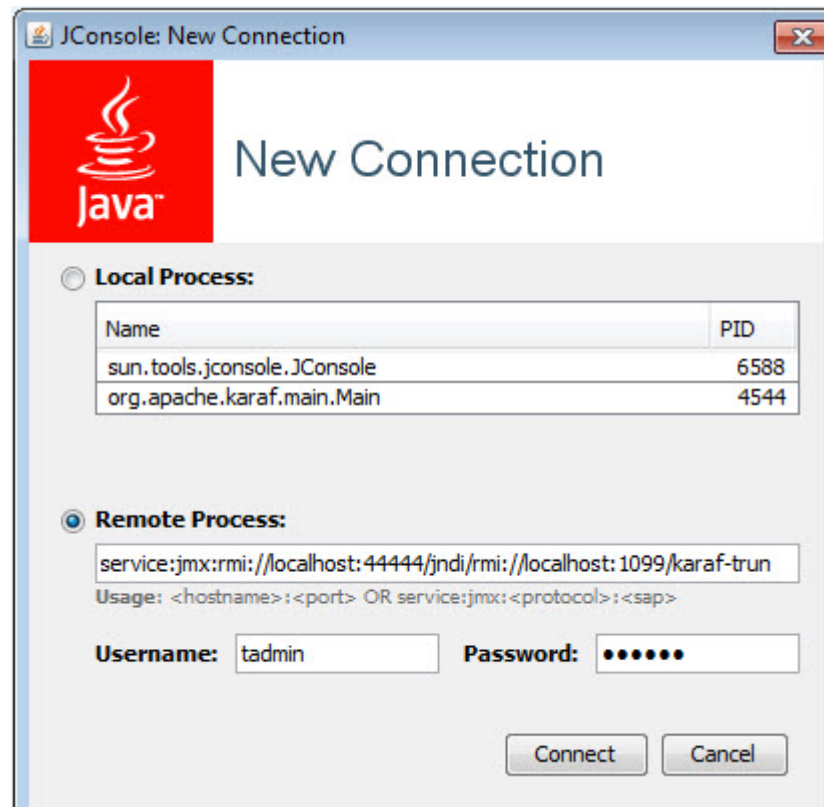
JConsole: New Connection

Java

New Connection

Local Process:

| Name | PID |
|---|---|
| sun.tools.jconsole.JConsole | 6588 |
| org.apache.karaf.main.Main | 4544 |

Remote Process:

service:jmx:rmi://localhost:44444/jndi/rmi://localhost:1099/karaf-trun

Usage: <hostname>:<port> OR service:jmx:<protocol>:<sap>

Username: tadmin Password: ●●●●●●

Connect Cancel